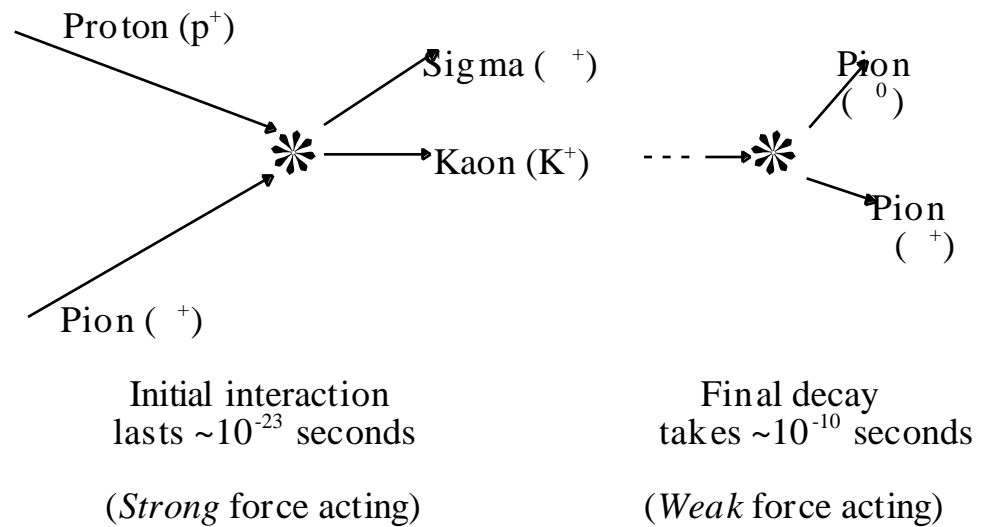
Proton ($p^+$)

Sigma ( $^+$)

Kaon ($K^+$)

Pion ( $^0$)

Pion ( $^+$)

Pion ( $^+$)

Initial interaction lasts ~$10^{-23}$ seconds

(*Strong* force acting)

Final decay takes ~$10^{-10}$ seconds

(*Weak* force acting)